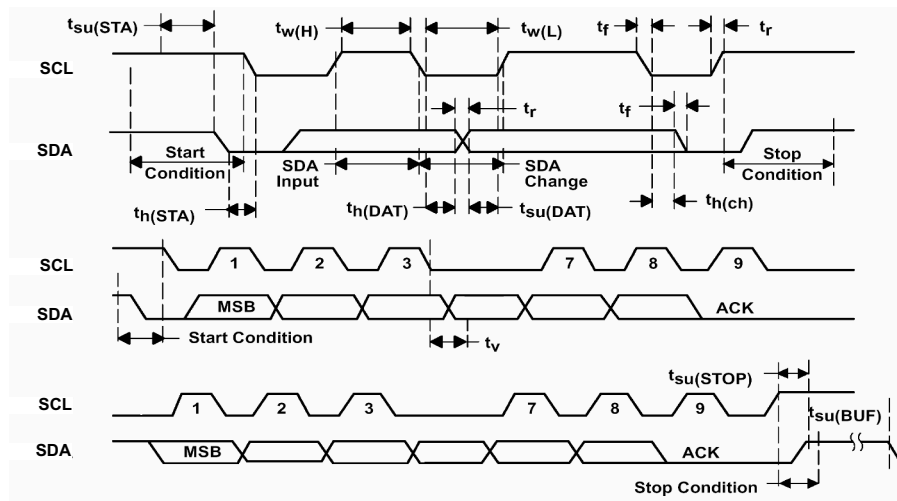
$t_{su(STA)}$ $t_{w(H)}$ $t_{w(L)}$ $t_f$ $t_r$

SCL

$t_r$ $t_f$

SDA

Start Condition

SDA Input

SDA Change

Stop Condition

$t_{h(STA)}$ $t_{h(DAT)}$ $t_{su(DAT)}$ $t_{h(ch)}$

SCL 1 2 3 7 8 9

SDA MSB ACK

Start Condition

$t_v$

$t_{su(STOP)}$

SCL 1 2 3 7 8 9

$t_{su(BUF)}$

SDA MSB ACK

Stop Condition